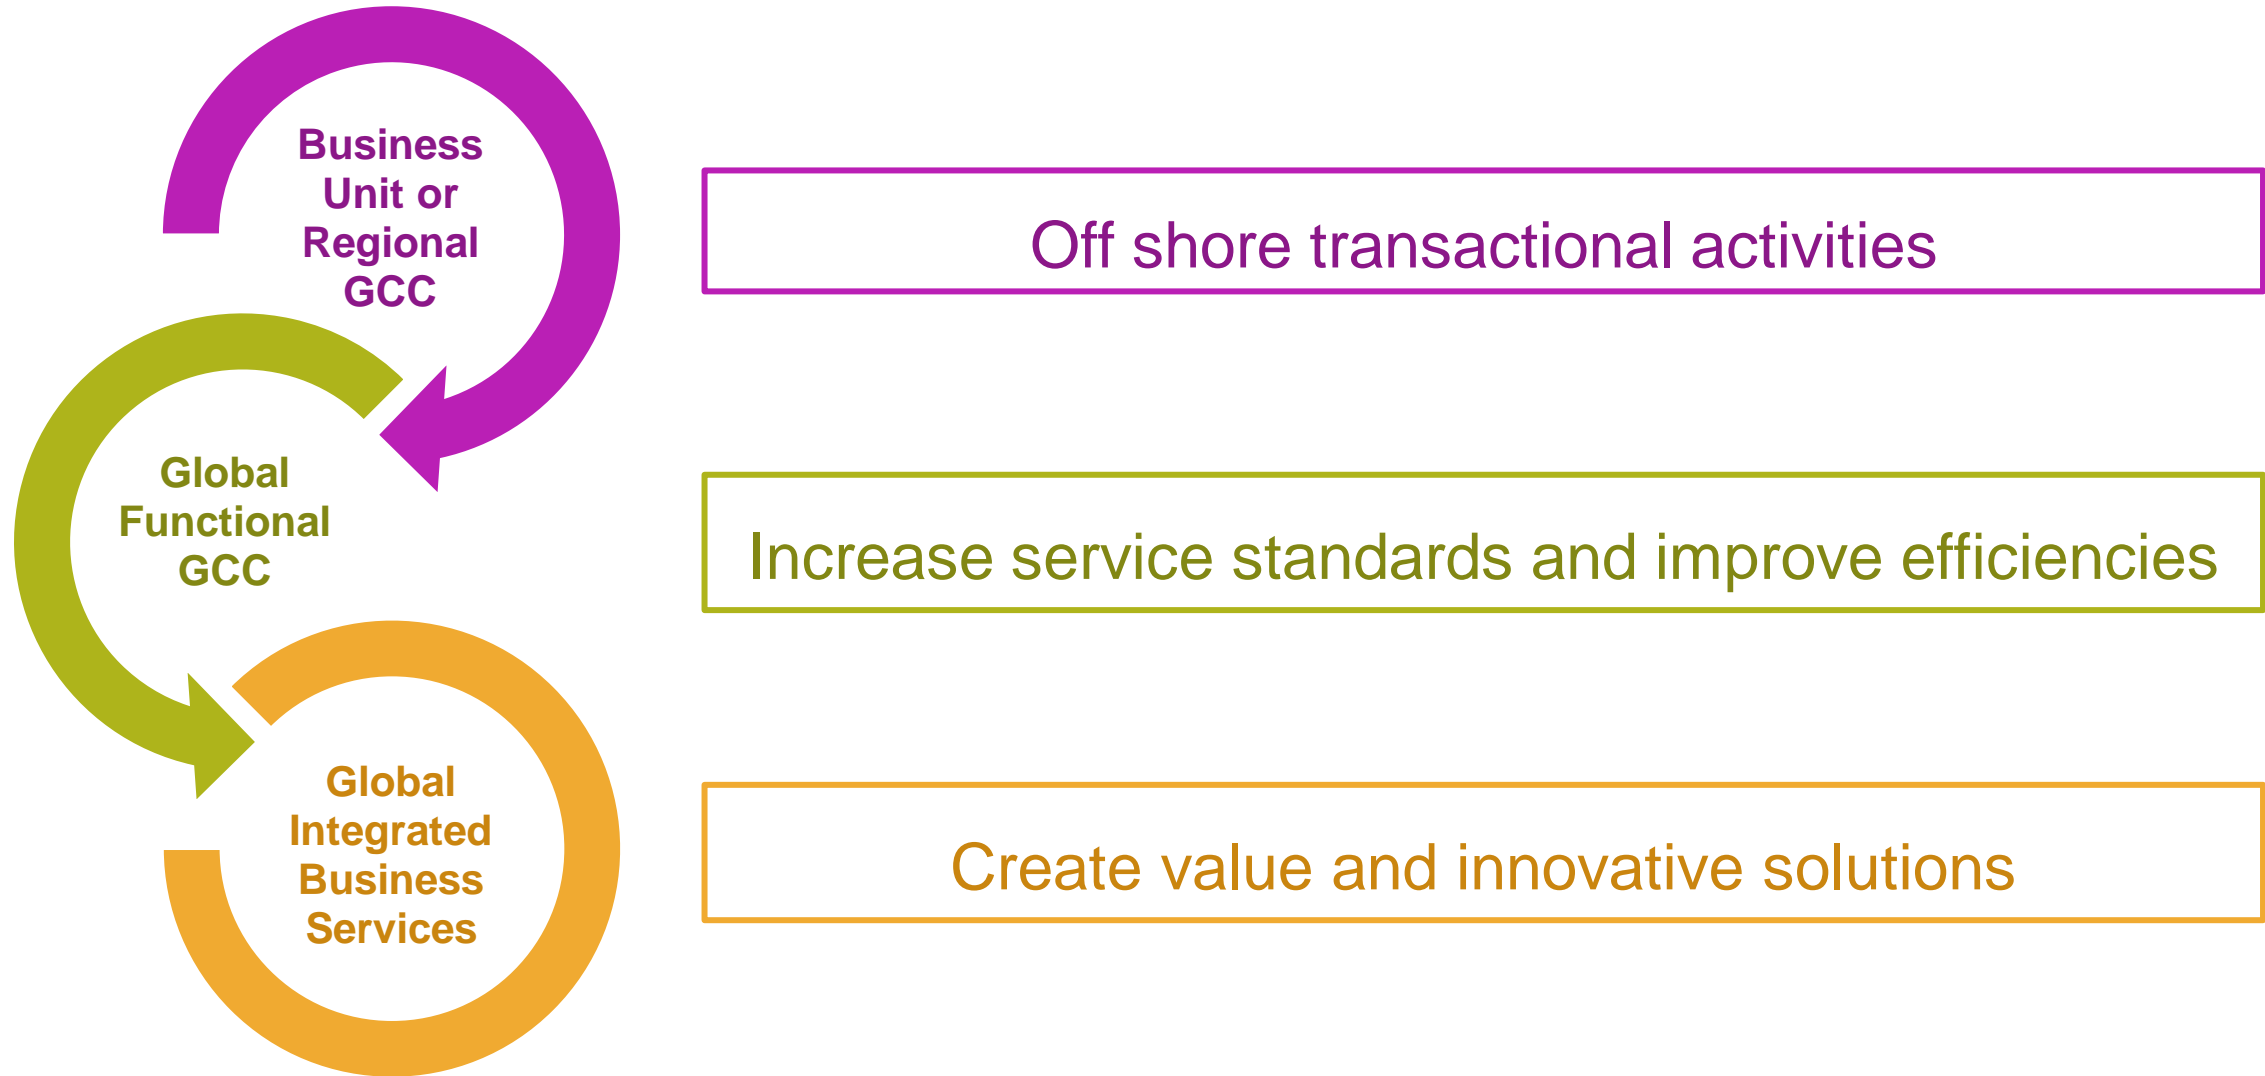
Business Unit or Regional GCC

Off shore transactional activities

Global Functional GCC

Increase service standards and improve efficiencies

Global Integrated Business Services

Create value and innovative solutions